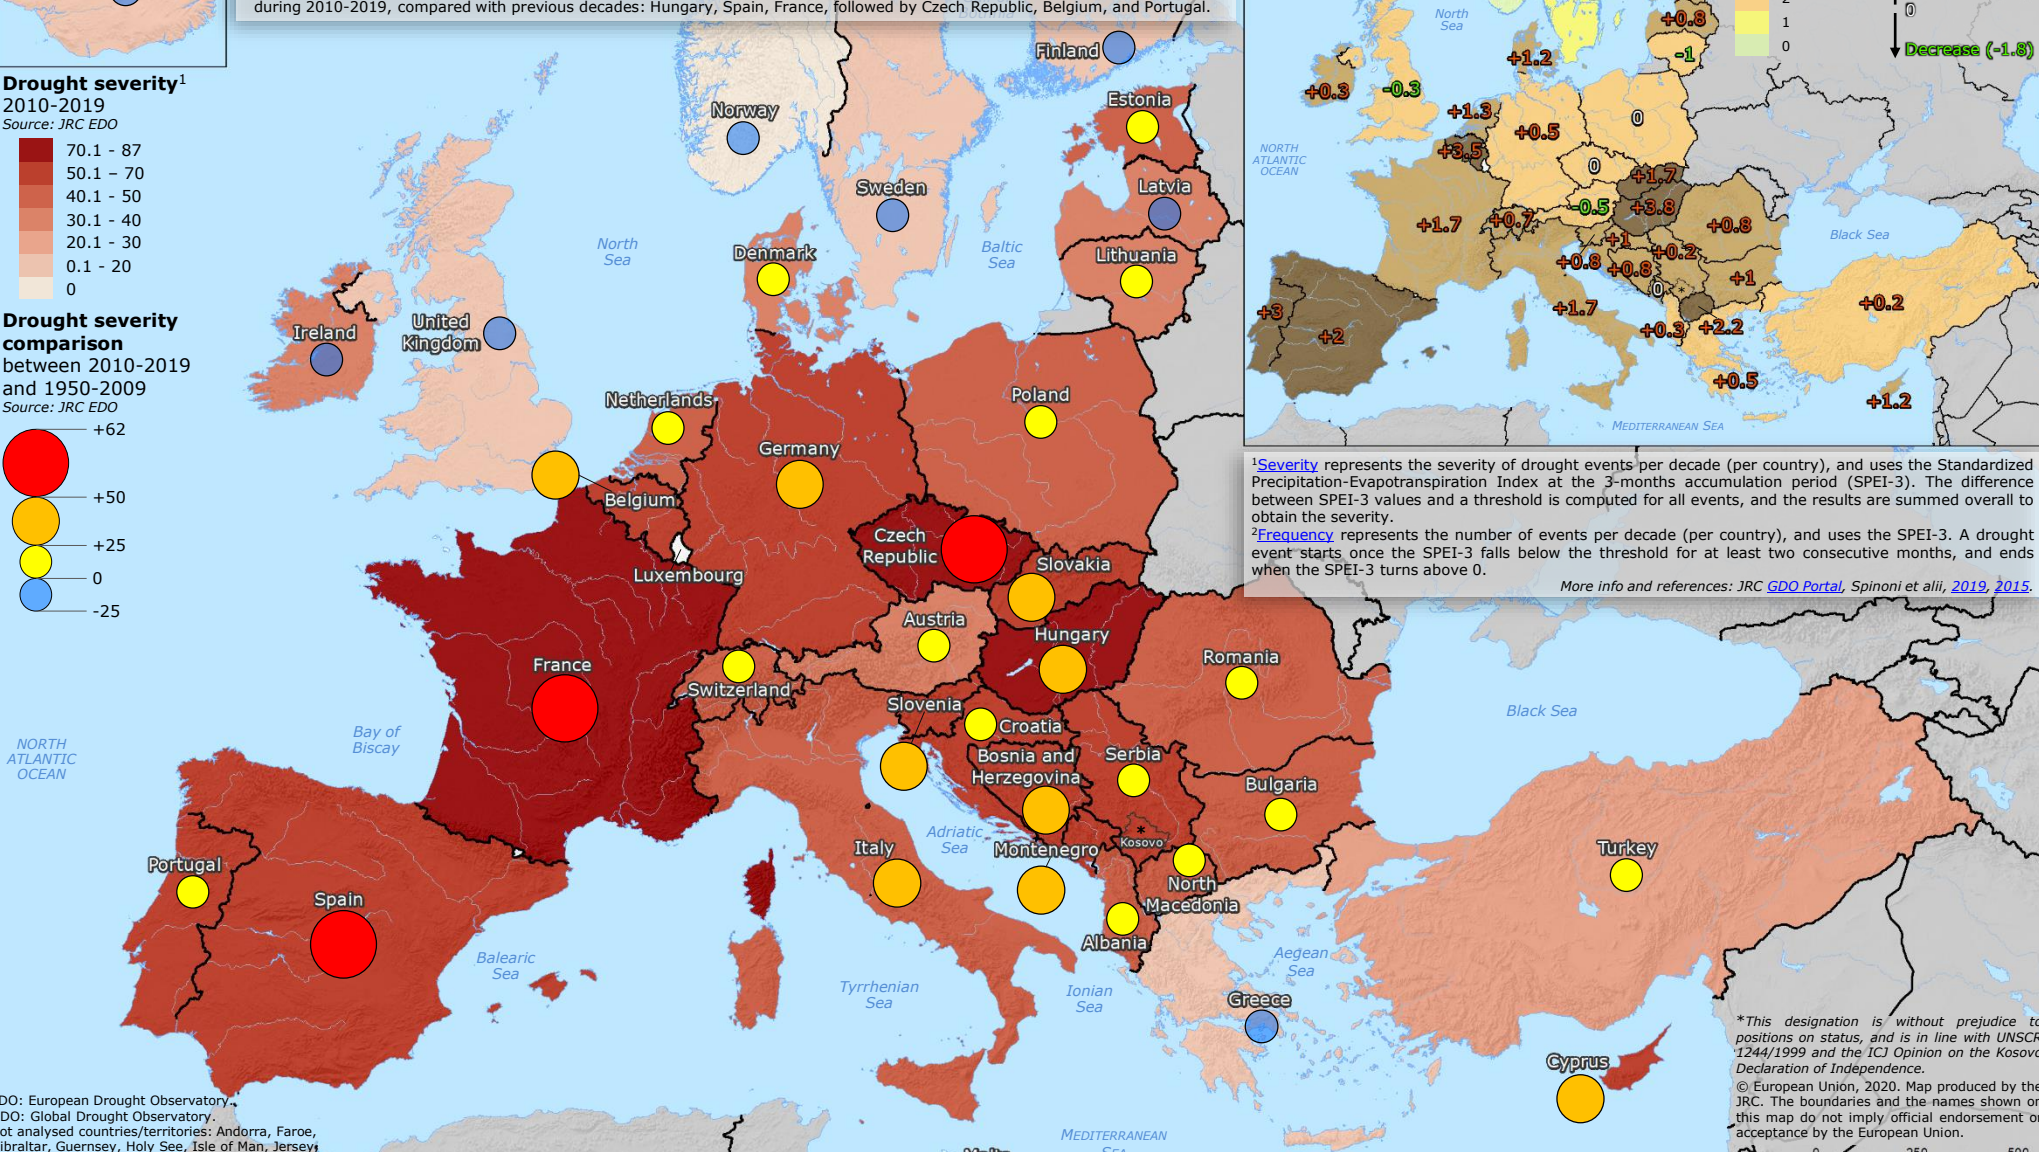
during 2010-2019, compared with previous decades: Hungary, Spain, France, followed by Czech Republic, Belgium, and Portugal.

Drought severity$^1$
2010-2019
Source: JRC EDO
70.1 - 87
50.1 – 70
40.1 - 50
30.1 - 40
20.1 - 30
0.1 - 20
0

Drought severity comparison
between 2010-2019 and 1950-2009
Source: JRC EDO
+62
+50
+25
0
-25

Finland
Norway
Estonia
Sweden
Latvia
North Sea
Denmark
Baltic Sea
Lithuania
Ireland
United Kingdom
Netherlands
Poland
Germany
Belgium
Czech Republic
Slovakia
Luxembourg
Austria
Hungary
France
Romania
Switzerland
Slovenia
Croatia
Bay of Biscay
Bosnia and Herzegovina
Serbia
NORTH ATLANTIC OCEAN
Black Sea
Bulgaria
Adriatic Sea
Italy
Montenegro
Kosovo
Turkey
North Macedonia
Portugal
Spain
Albania
Balearic Sea
Aegean Sea
Tyrrhenian Sea
Ionian Sea
Greece
Cyprus
MEDITERRANEAN

North Sea
2
1
0
0
Decrease (-1.8)
+0.8
+1.2
-1
+0.3
-0.3
+1.3
+0.5
0
NORTH ATLANTIC OCEAN
+3.5
0
+1.7
-0.5
+3.8
+0.8
+1.7
+0.7
+1
+0.2
Black Sea
+0.8
+0.8
+1
+3
0
+2
+1.7
+0.3
+2.2
+0.2
+0.5
+1.2
MEDITERRANEAN SEA

$^1$Severity represents the severity of drought events per decade (per country), and uses the Standardized Precipitation-Evapotranspiration Index at the 3-months accumulation period (SPEI-3). The difference between SPEI-3 values and a threshold is computed for all events, and the results are summed overall to obtain the severity.
$^2$Frequency represents the number of events per decade (per country), and uses the SPEI-3. A drought event starts once the SPEI-3 falls below the threshold for at least two consecutive months, and ends when the SPEI-3 turns above 0.
More info and references: JRC GDO Portal, Spinoni et alii, 2019, 2015.

DO: European Drought Observatory.
DO: Global Drought Observatory.
ot analysed countries/territories: Andorra, Faroe, ibraltar, Guernsey, Holy See, Isle of Man, Jersey,

*This designation is without prejudice to positions on status, and is in line with UNSCR 1244/1999 and the ICJ Opinion on the Kosovo Declaration of Independence.
© European Union, 2020. Map produced by the JRC. The boundaries and the names shown on this map do not imply official endorsement or acceptance by the European Union.